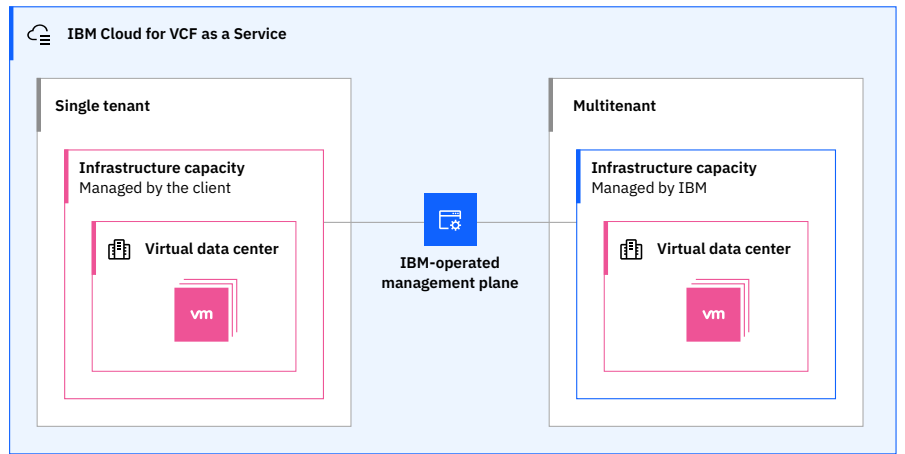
IBM Cloud for VCF as a Service

Single tenant

Infrastructure capacity
Managed by the client

Virtual data center

vm

IBM-operated management plane

Multitenant

Infrastructure capacity
Managed by IBM

Virtual data center

vm